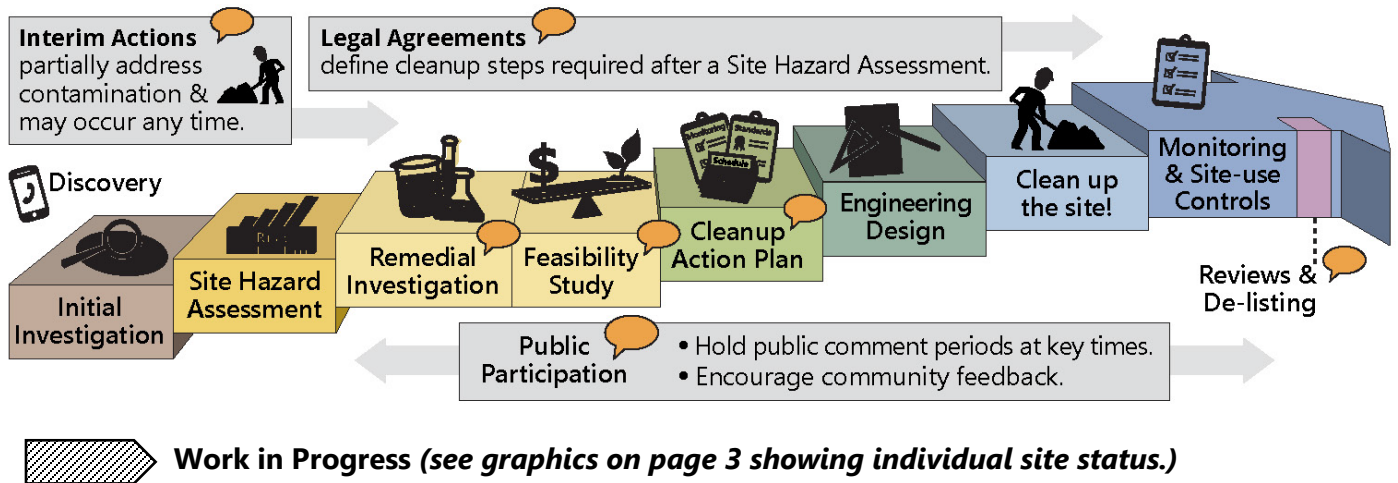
**Interim Actions** partially address contamination & may occur any time.

**Legal Agreements** define cleanup steps required after a Site Hazard Assessment.

Discovery

Initial Investigation

Site Hazard Assessment

Remedial Investigation

Feasibility Study

Monitoring

Standards

Schedule

Cleanup Action Plan

Engineering Design

Clean up the site!

Monitoring & Site-use Controls

Reviews & De-listing

Public Participation

• Hold public comment periods at key times.
• Encourage community feedback.

**Work in Progress** ***(see graphics on page 3 showing individual site status.)***